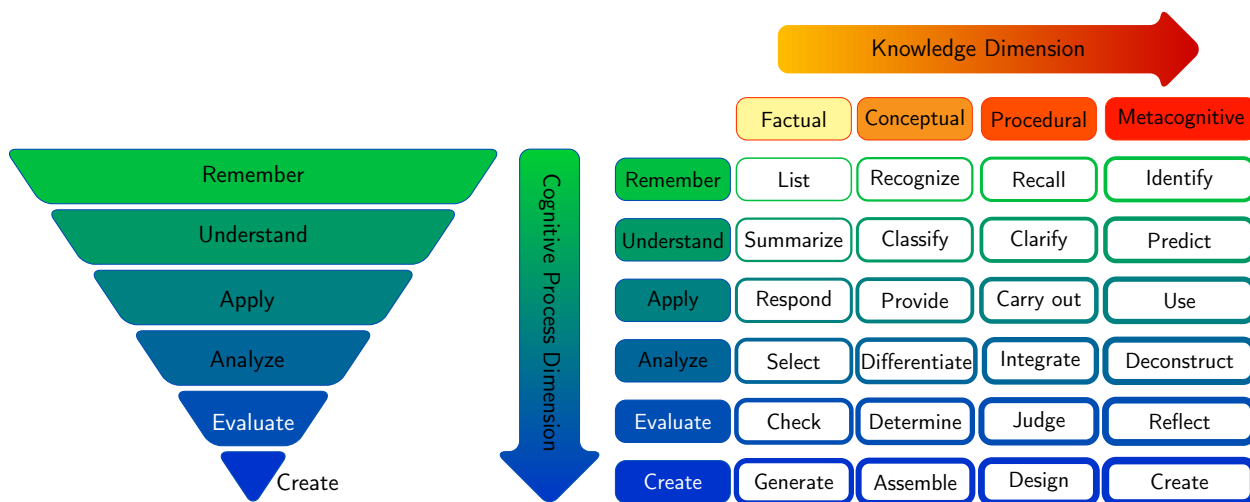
Knowledge Dimension

Remember
Understand
Apply
Analyze
Evaluate
Create

Cognitive Process Dimension

| | Factual | Conceptual | Procedural | Metacognitive |
|---|---|---|---|---|
| Remember | List | Recognize | Recall | Identify |
| Understand | Summarize | Classify | Clarify | Predict |
| Apply | Respond | Provide | Carry out | Use |
| Analyze | Select | Differentiate | Integrate | Deconstruct |
| Evaluate | Check | Determine | Judge | Reflect |
| Create | Generate | Assemble | Design | Create |